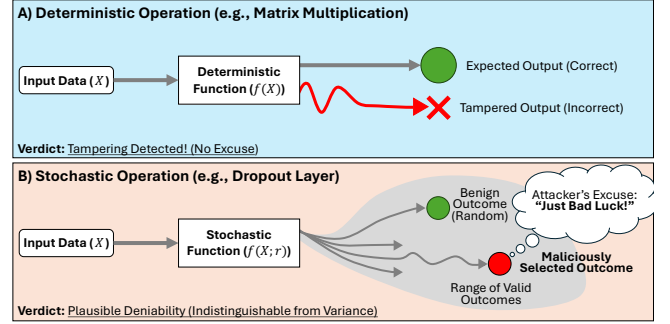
A) Deterministic Operation (e.g., Matrix Multiplication)

Input Data ($X$)

Deterministic Function ($f(X)$)

Expected Output (Correct)

Tampered Output (Incorrect)

Verdict: Tampering Detected! (No Excuse)

B) Stochastic Operation (e.g., Dropout Layer)

Input Data ($X$)

Stochastic Function ($f(X;r)$)

Benign Outcome (Random)

Attacker's Excuse: "Just Bad Luck!"

Maliciously Selected Outcome

Range of Valid Outcomes

Verdict: Plausible Deniability (Indistinguishable from Variance)